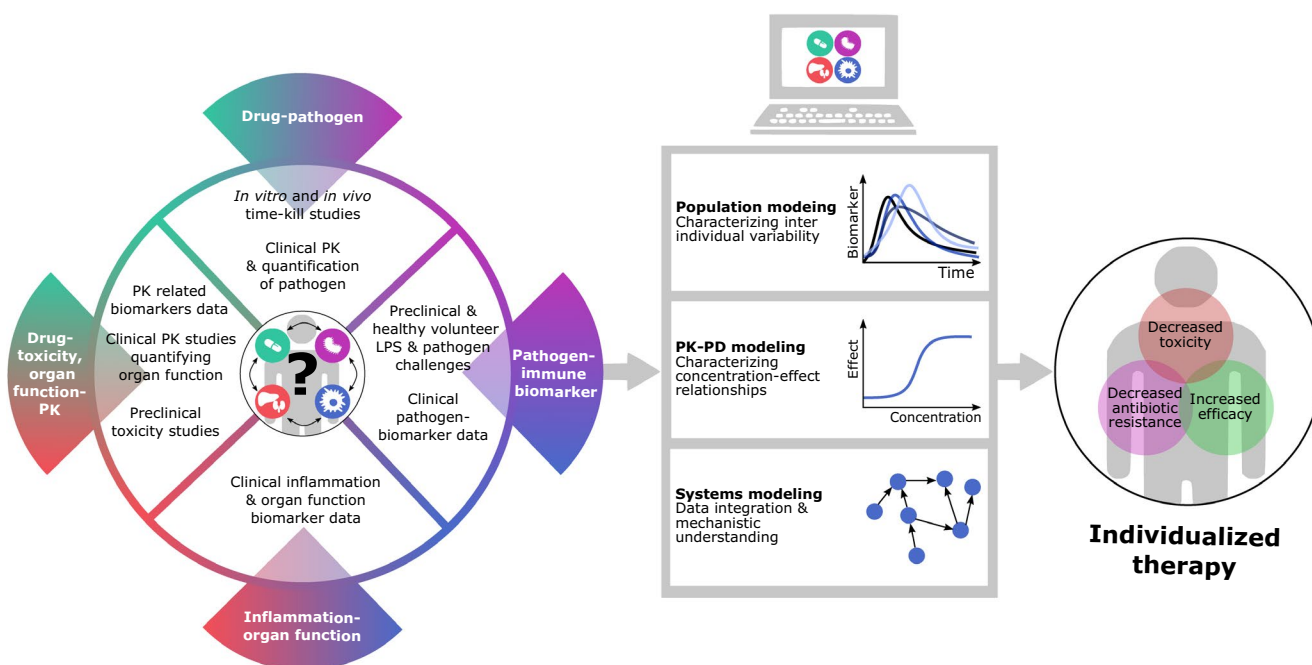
Drug-pathogen

*In vitro* and *in vivo* time-kill studies

Clinical PK & quantification of pathogen

Drug-toxicity, organ function-PK

PK related biomarkers data

Clinical PK studies quantifying organ function

Preclinical toxicity studies

?

Preclinical & healthy volunteer LPS & pathogen challenges

Clinical pathogen-biomarker data

Pathogen-immune biomarker

Clinical inflammation & organ function biomarker data

Inflammation-organ function

Population modeing
Characterizing inter individual variability

Biomarker

Time

PK-PD modeling
Characterizing concentration-effect relationships

Effect

Concentration

Systems modeling
Data integration & mechanistic understanding

Decreased toxicity

Decreased antibiotic resistance

Increased efficacy

Individualized therapy